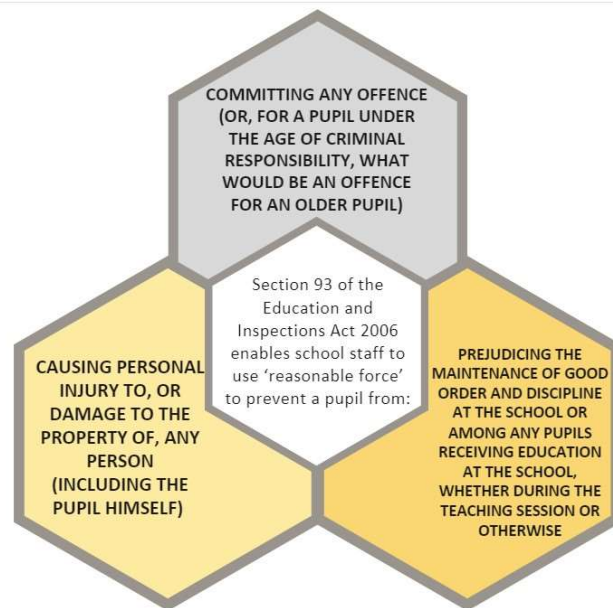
COMMITTING ANY OFFENCE (OR, FOR A PUPIL UNDER THE AGE OF CRIMINAL RESPONSIBILITY, WHAT WOULD BE AN OFFENCE FOR AN OLDER PUPIL)

Section 93 of the Education and Inspections Act 2006 enables school staff to use 'reasonable force' to prevent a pupil from:

CAUSING PERSONAL INJURY TO, OR DAMAGE TO THE PROPERTY OF, ANY PERSON (INCLUDING THE PUPIL HIMSELF)

PREJUDICING THE MAINTENANCE OF GOOD ORDER AND DISCIPLINE AT THE SCHOOL OR AMONG ANY PUPILS RECEIVING EDUCATION AT THE SCHOOL, WHETHER DURING THE TEACHING SESSION OR OTHERWISE